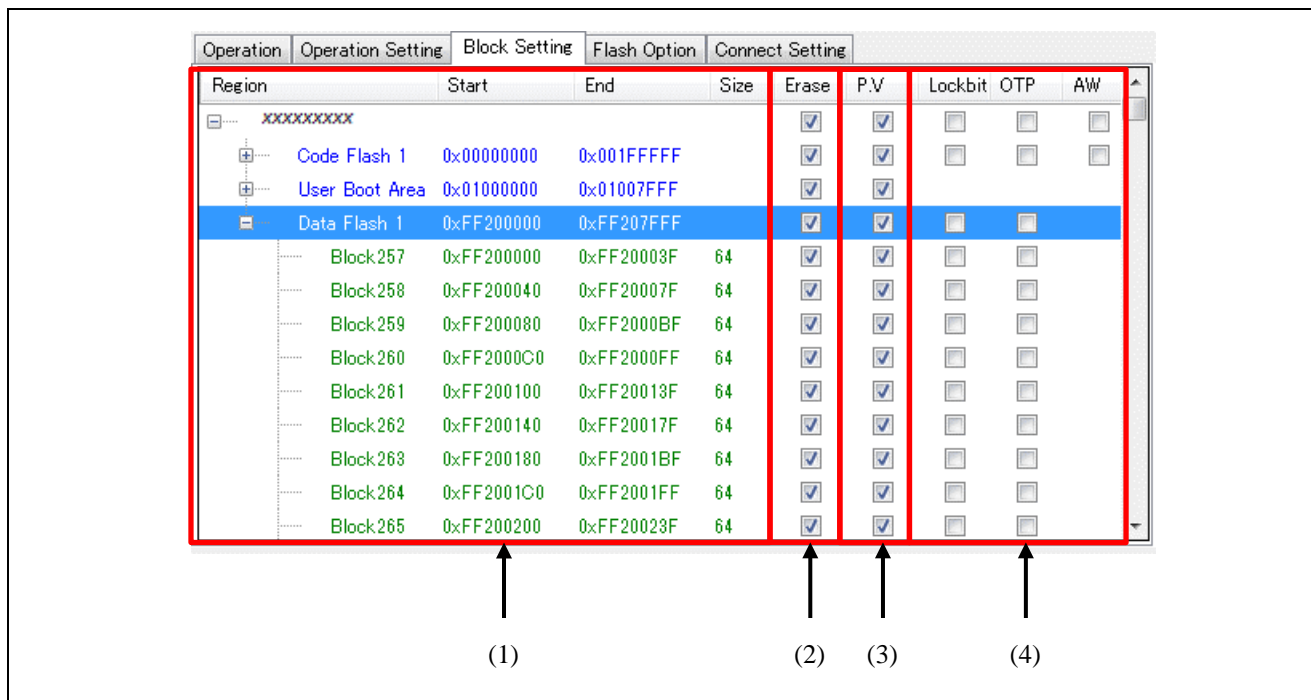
Operation | Operation Setting | Block Setting | Flash Option | Connect Setting

| Region | Start | End | Size | Erase | P.V | Lockbit | OTP | AW |
|---|---|---|---|---|---|---|---|---|
| XXXXXXXXX | | | | | | | | |
| Code Flash 1 | 0x00000000 | 0x001FFFFF | | | | | | |
| User Boot Area | 0x01000000 | 0x01007FFF | | | | | | |
| Data Flash 1 | 0xFF200000 | 0xFF207FFF | | | | | | |
| Block257 | 0xFF200000 | 0xFF20003F | 64 | | | | | |
| Block258 | 0xFF200040 | 0xFF20007F | 64 | | | | | |
| Block259 | 0xFF200080 | 0xFF2000BF | 64 | | | | | |
| Block260 | 0xFF2000C0 | 0xFF2000FF | 64 | | | | | |
| Block261 | 0xFF200100 | 0xFF20013F | 64 | | | | | |
| Block262 | 0xFF200140 | 0xFF20017F | 64 | | | | | |
| Block263 | 0xFF200180 | 0xFF2001BF | 64 | | | | | |
| Block264 | 0xFF2001C0 | 0xFF2001FF | 64 | | | | | |
| Block265 | 0xFF200200 | 0xFF20023F | 64 | | | | | |

(1) (2) (3) (4)